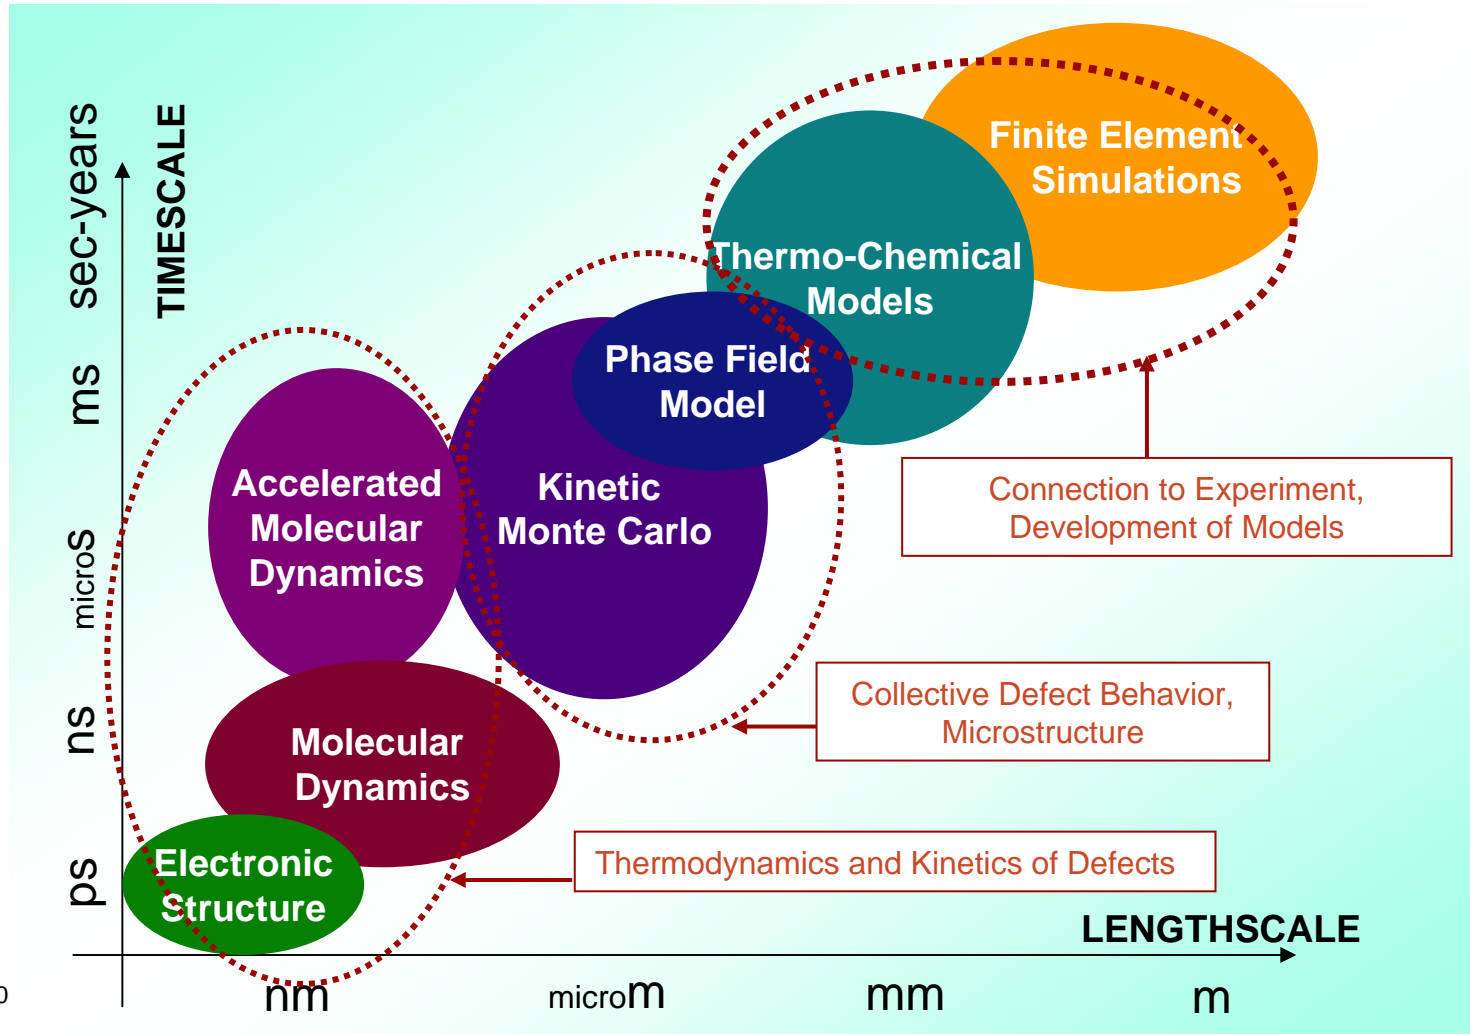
sec-years
TIMESCALE
ms
microS
ns
ps

Finite Element Simulations

Thermo-Chemical Models

Phase Field Model

Kinetic Monte Carlo

Accelerated Molecular Dynamics

Molecular Dynamics

Electronic Structure

Connection to Experiment, Development of Models

Collective Defect Behavior, Microstructure

Thermodynamics and Kinetics of Defects

LENGTHSCALE

0
nm
microm
mm
m